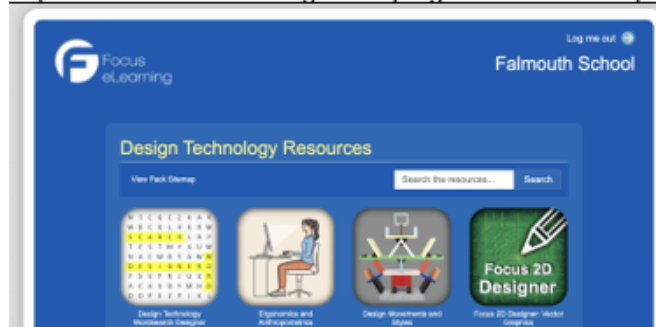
Focus eLearning

Log me out

Falmouth School

Design Technology Resources

View Pack Sitemap

Search the resources...

Search

Focus 2D Designer

Design Technology Wordsearch Designer

Ergonomics and Anthropometrics

Design Movements and Styles

Focus 2D Designer: Vector Graphics